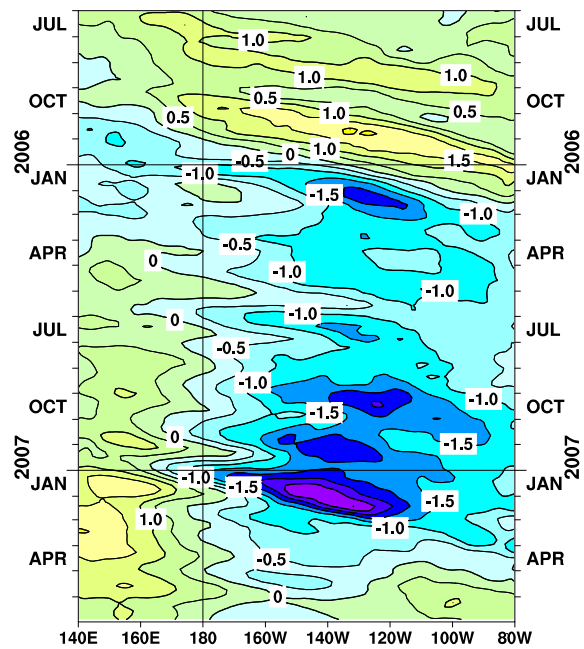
JUL
OCT
2006
JAN
APR
JUL
OCT
2007
JAN
APR

JUL
OCT
2006
JAN
APR
JUL
OCT
2007
JAN
APR

1.0
1.0
1.0
0.5
1.0
0.5
0.5
1.0
0
1.5
-0.5
-1.0
-1.5
-1.0
-0.5
0
-1.0
-1.0
0
-1.0
-0.5
-1.0
-1.5
-1.0
0
-1.5
-1.0
-1.5
-1.5
1.0
-1.0
-0.5
0

140E
160E
180
160W
140W
120W
100W
80W